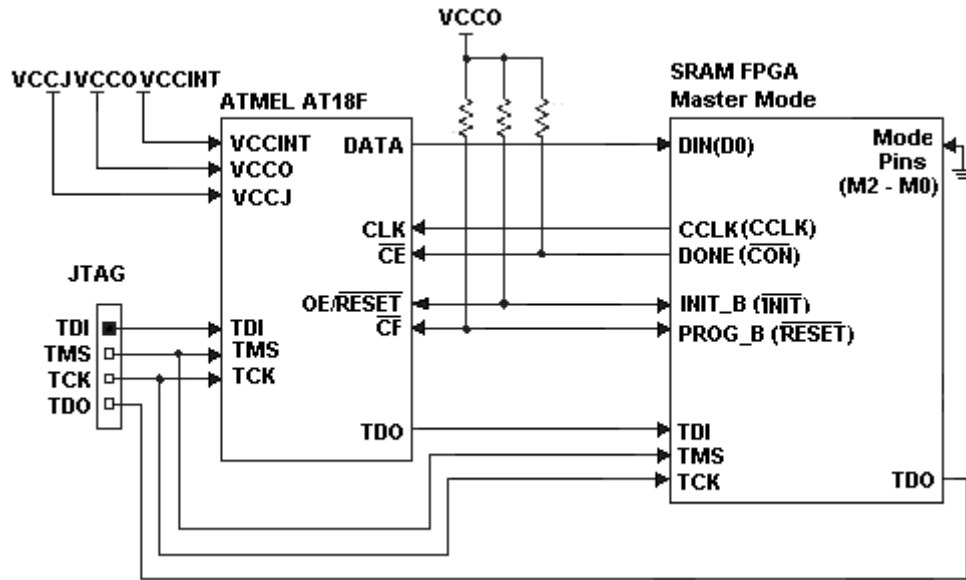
VCCO

VCCJ VCCO VCCINT

ATMEL AT18F

SRAM FPGA
Master Mode

VCCINT
VCCO
VCCJ

DATA

CLK
$\overline{CE}$

OE/$\overline{RESET}$
$\overline{CF}$

TDI
TMS
TCK

TDO

JTAG

TDI
TMS
TCK
TDO

DIN(D0)

Mode
Pins
(M2 - M0)

CCLK (CCLK)
DONE ($\overline{CON}$)

INIT_B ($\overline{INIT}$)
PROG_B ($\overline{RESET}$)

TDI
TMS
TCK

TDO